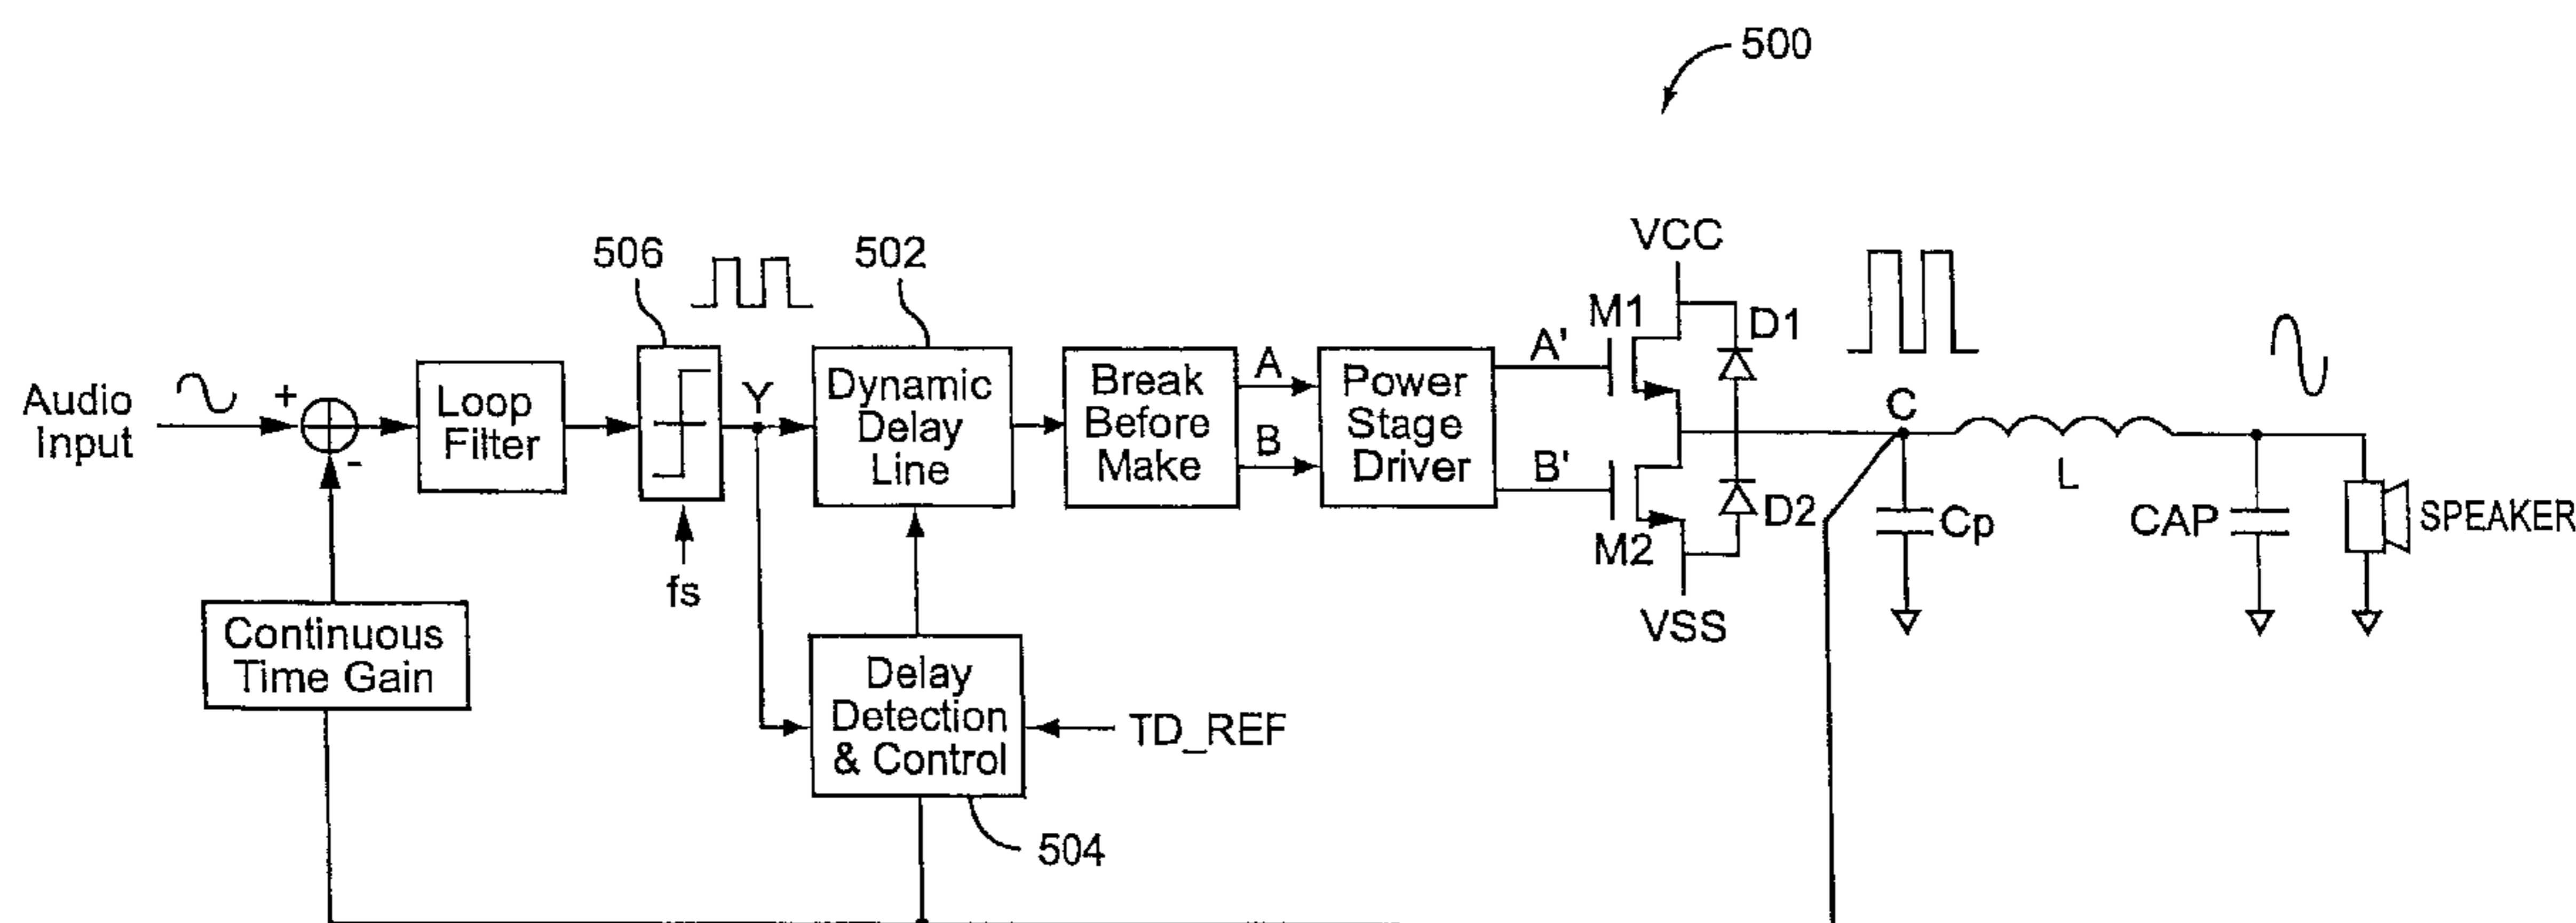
500

Audio Input
+
-
Loop Filter
506
Y
fs
502
Dynamic Delay Line
Break Before Make
A
B
Power Stage Driver
A'
B'
VCC
M1
D1
M2
D2
VSS
C
Cp
L
CAP
SPEAKER
Continuous Time Gain
Delay Detection & Control
TD_REF
504